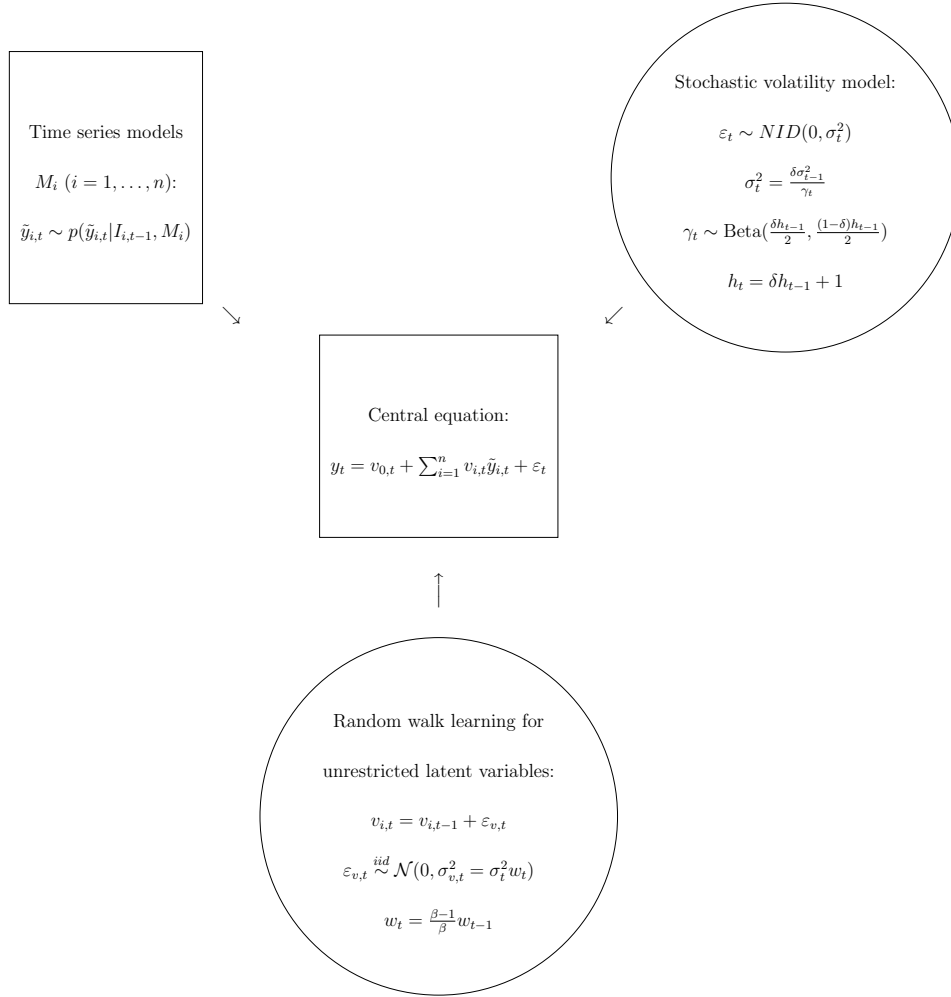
Time series models

$M_i$ $(i = 1, \ldots, n)$:

$\tilde{y}_{i,t} \sim p(\tilde{y}_{i,t} | I_{i,t-1}, M_i)$

Stochastic volatility model:

$\varepsilon_t \sim NID(0, \sigma_t^2)$

$\sigma_t^2 = \frac{\delta \sigma_{t-1}^2}{\gamma_t}$

$\gamma_t \sim \text{Beta}(\frac{\delta h_{t-1}}{2}, \frac{(1-\delta) h_{t-1}}{2})$

$h_t = \delta h_{t-1} + 1$

Central equation:

$y_t = v_{0,t} + \sum_{i=1}^{n} v_{i,t} \tilde{y}_{i,t} + \varepsilon_t$

Random walk learning for

unrestricted latent variables:

$v_{i,t} = v_{i,t-1} + \varepsilon_{v,t}$

$\varepsilon_{v,t} \overset{iid}{\sim} \mathcal{N}(0, \sigma_{v,t}^2 = \sigma_t^2 w_t)$

$w_t = \frac{\beta - 1}{\beta} w_{t-1}$